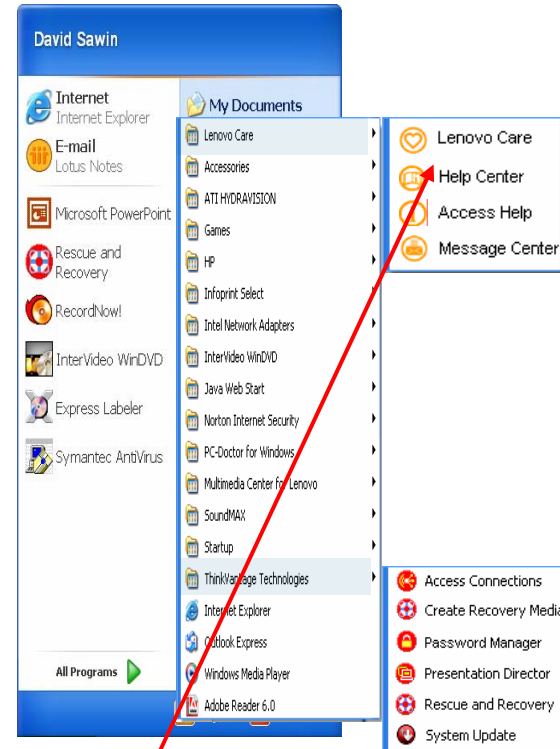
David Sawin

Internet
Internet Explorer

E-mail
Lotus Notes

Microsoft PowerPoint

Rescue and Recovery

RecordNow!

InterVideo WinDVD

Express Labeler

Symantec AntiVirus

All Programs

My Documents

Lenovo Care
Accessories
ATI HYDRAVISION
Games
HP
Infoprint Select
Intel Network Adapters
InterVideo WinDVD
Java Web Start
Norton Internet Security
PC-Doctor for Windows
Multimedia Center for Lenovo
SoundMAX
Startup
ThinkVantage Technologies
Internet Explorer
Outlook Express
Windows Media Player
Adobe Reader 6.0

Lenovo Care
Help Center
Access Help
Message Center

Access Connections
Create Recovery Media
Password Manager
Presentation Director
Rescue and Recovery
System Update